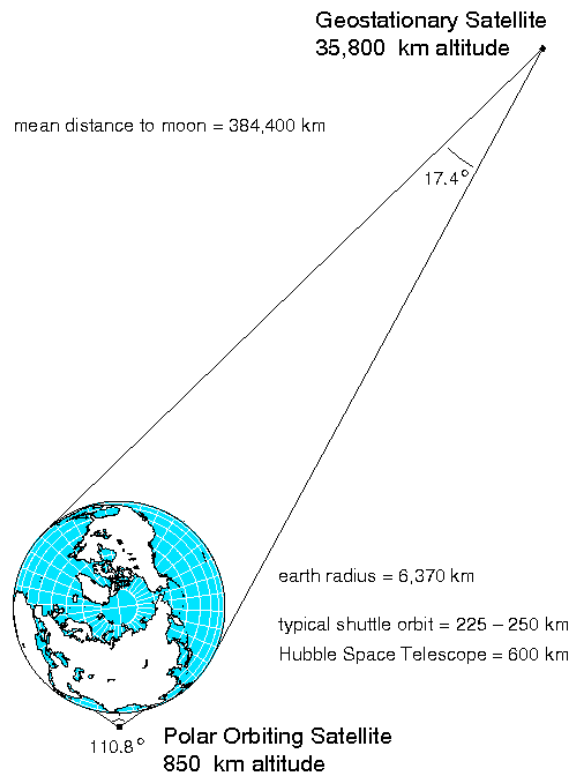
Geostationary Satellite
35,800 km altitude

mean distance to moon = 384,400 km

17.4°

earth radius = 6,370 km

typical shuttle orbit = 225 – 250 km

Hubble Space Telescope = 600 km

110.8°

Polar Orbiting Satellite
850 km altitude